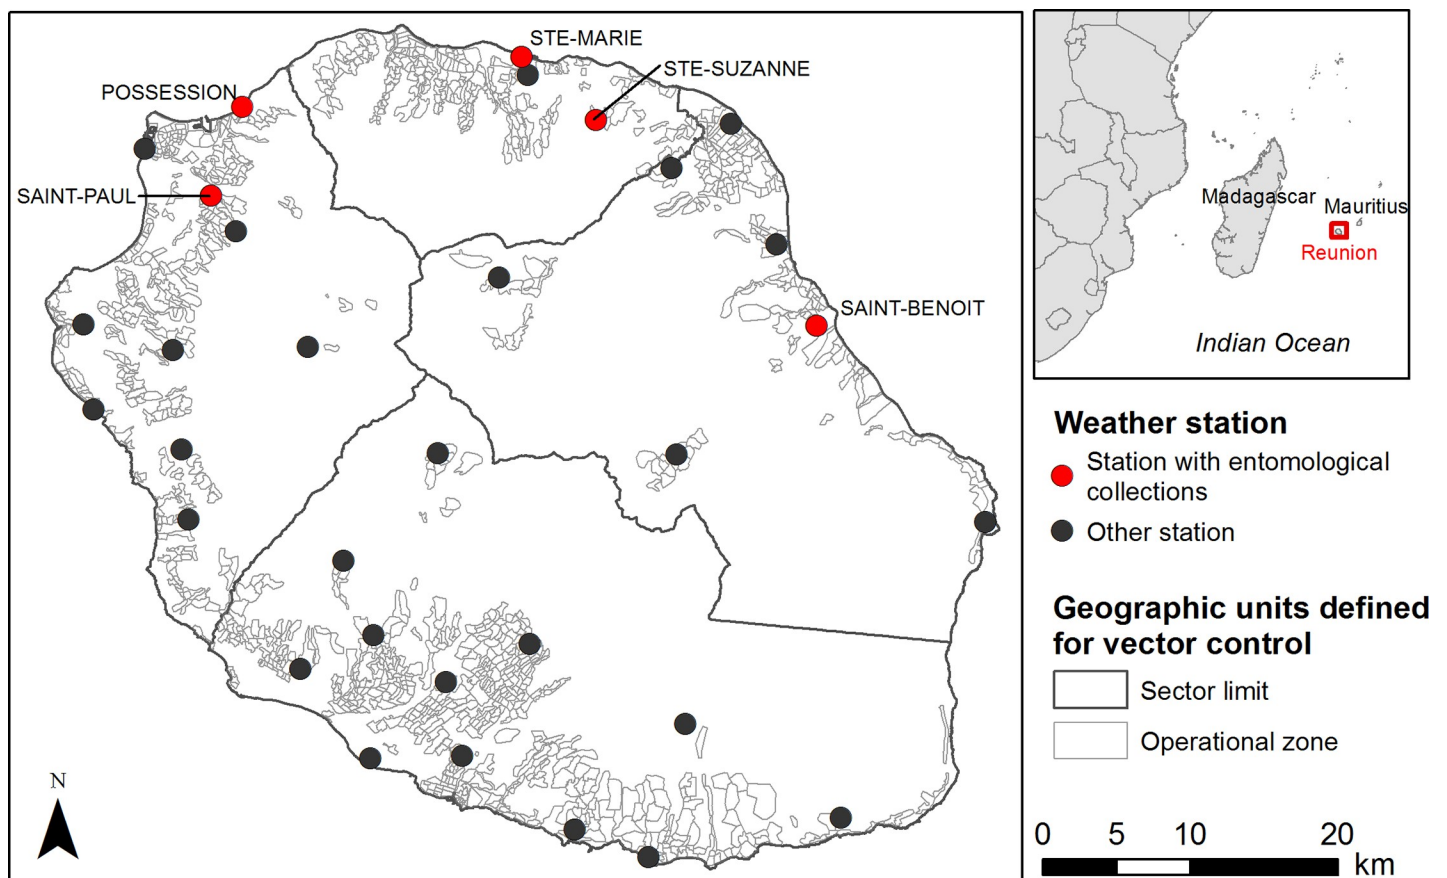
STE-MARIE
STE-SUZANNE
POSSESSION
SAINT-PAUL
SAINT-BENOIT
N

Madagascar
Mauritius
Reunion
Indian Ocean

Weather station
Station with entomological collections
Other station

Geographic units defined for vector control
Sector limit
Operational zone

0 5 10 20 km